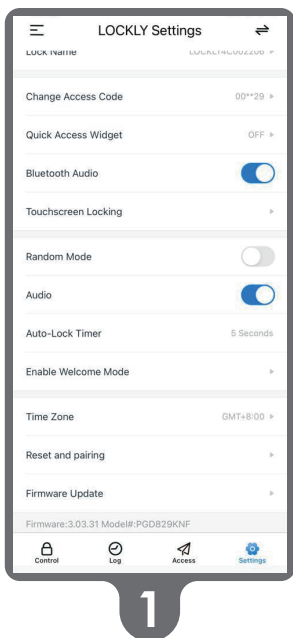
LOCKLY Settings

Lock Name LOCKLY4C002206

Change Access Code 00**29

Quick Access Widget OFF

Bluetooth Audio

Touchscreen Locking

Random Mode

Audio

Auto-Lock Timer 5 Seconds

Enable Welcome Mode

Time Zone GMT+8:00

Reset and pairing

Firmware Update

Firmware:3.03.31 Model#:PGD829KNF

Control Log Access Settings

1